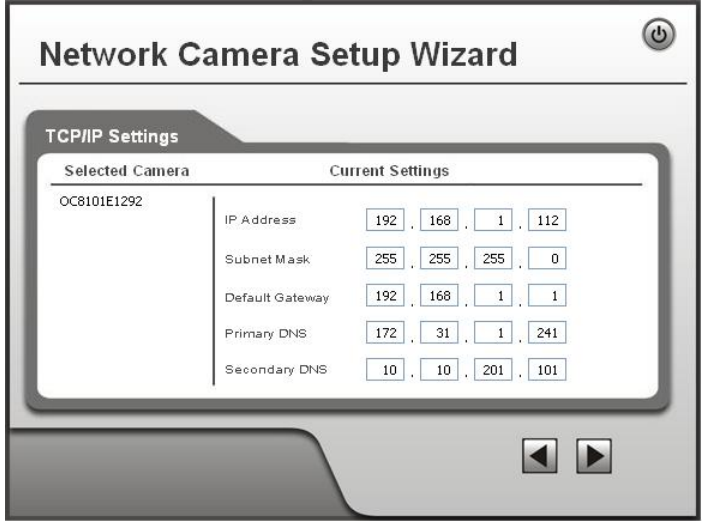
Network Camera Setup Wizard

TCP/IP Settings

Selected Camera

Current Settings

OC8101E1292

IP Address 192 . 168 . 1 . 112

Subnet Mask 255 . 255 . 255 . 0

Default Gateway 192 . 168 . 1 . 1

Primary DNS 172 . 31 . 1 . 241

Secondary DNS 10 . 10 . 201 . 101